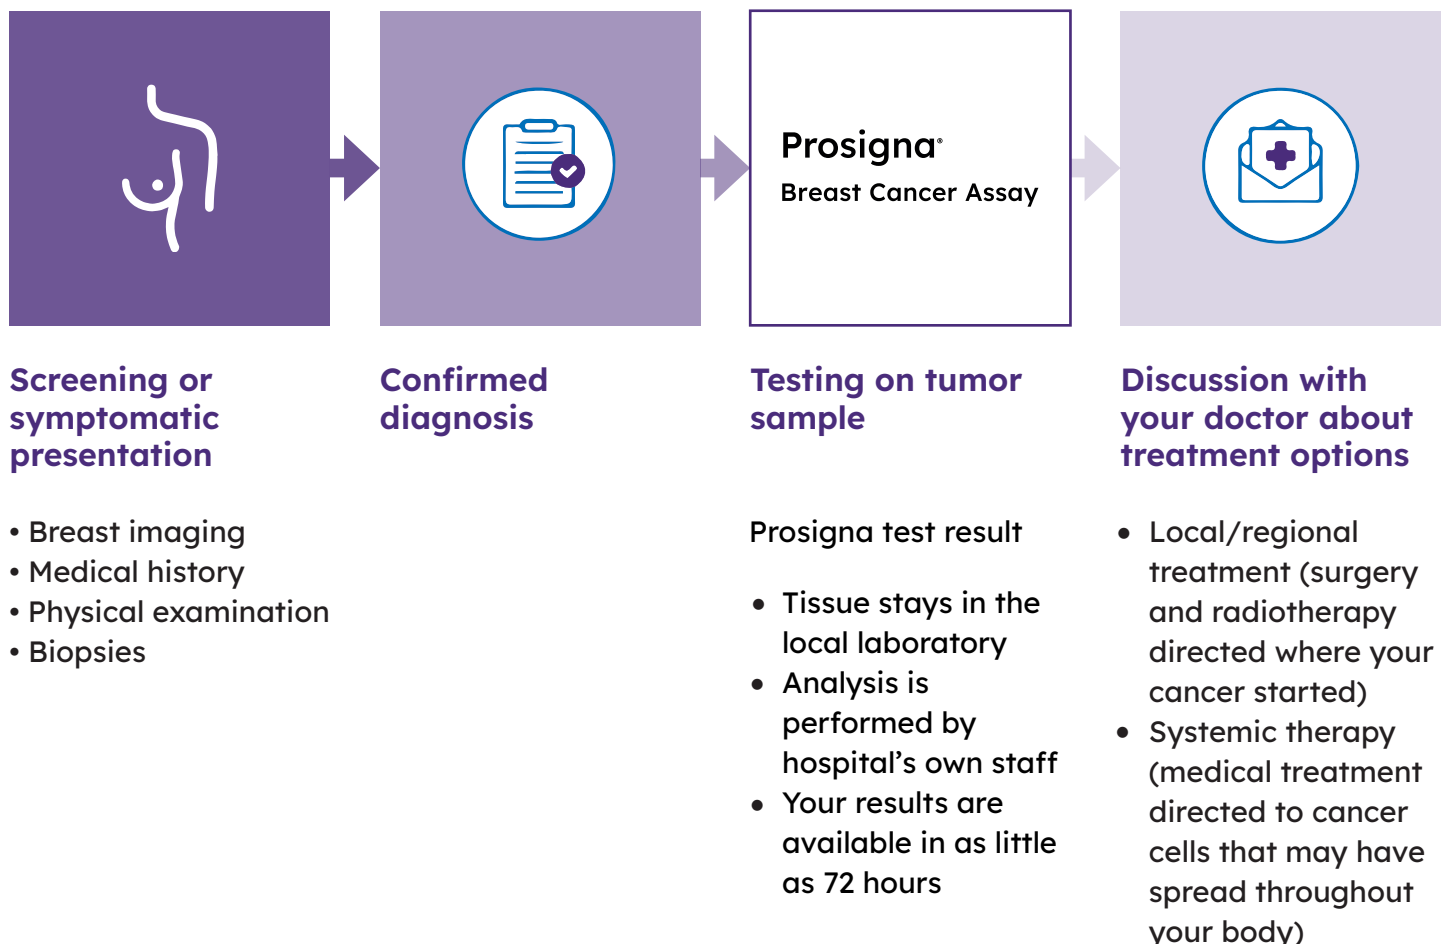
Prosigna®
Breast Cancer Assay

Screening or symptomatic presentation

• Breast imaging
• Medical history
• Physical examination
• Biopsies

Confirmed diagnosis

Testing on tumor sample

Prosigna test result

• Tissue stays in the local laboratory
• Analysis is performed by hospital's own staff
• Your results are available in as little as 72 hours

Discussion with your doctor about treatment options

• Local/regional treatment (surgery and radiotherapy directed where your cancer started)
• Systemic therapy (medical treatment directed to cancer cells that may have spread throughout your body)